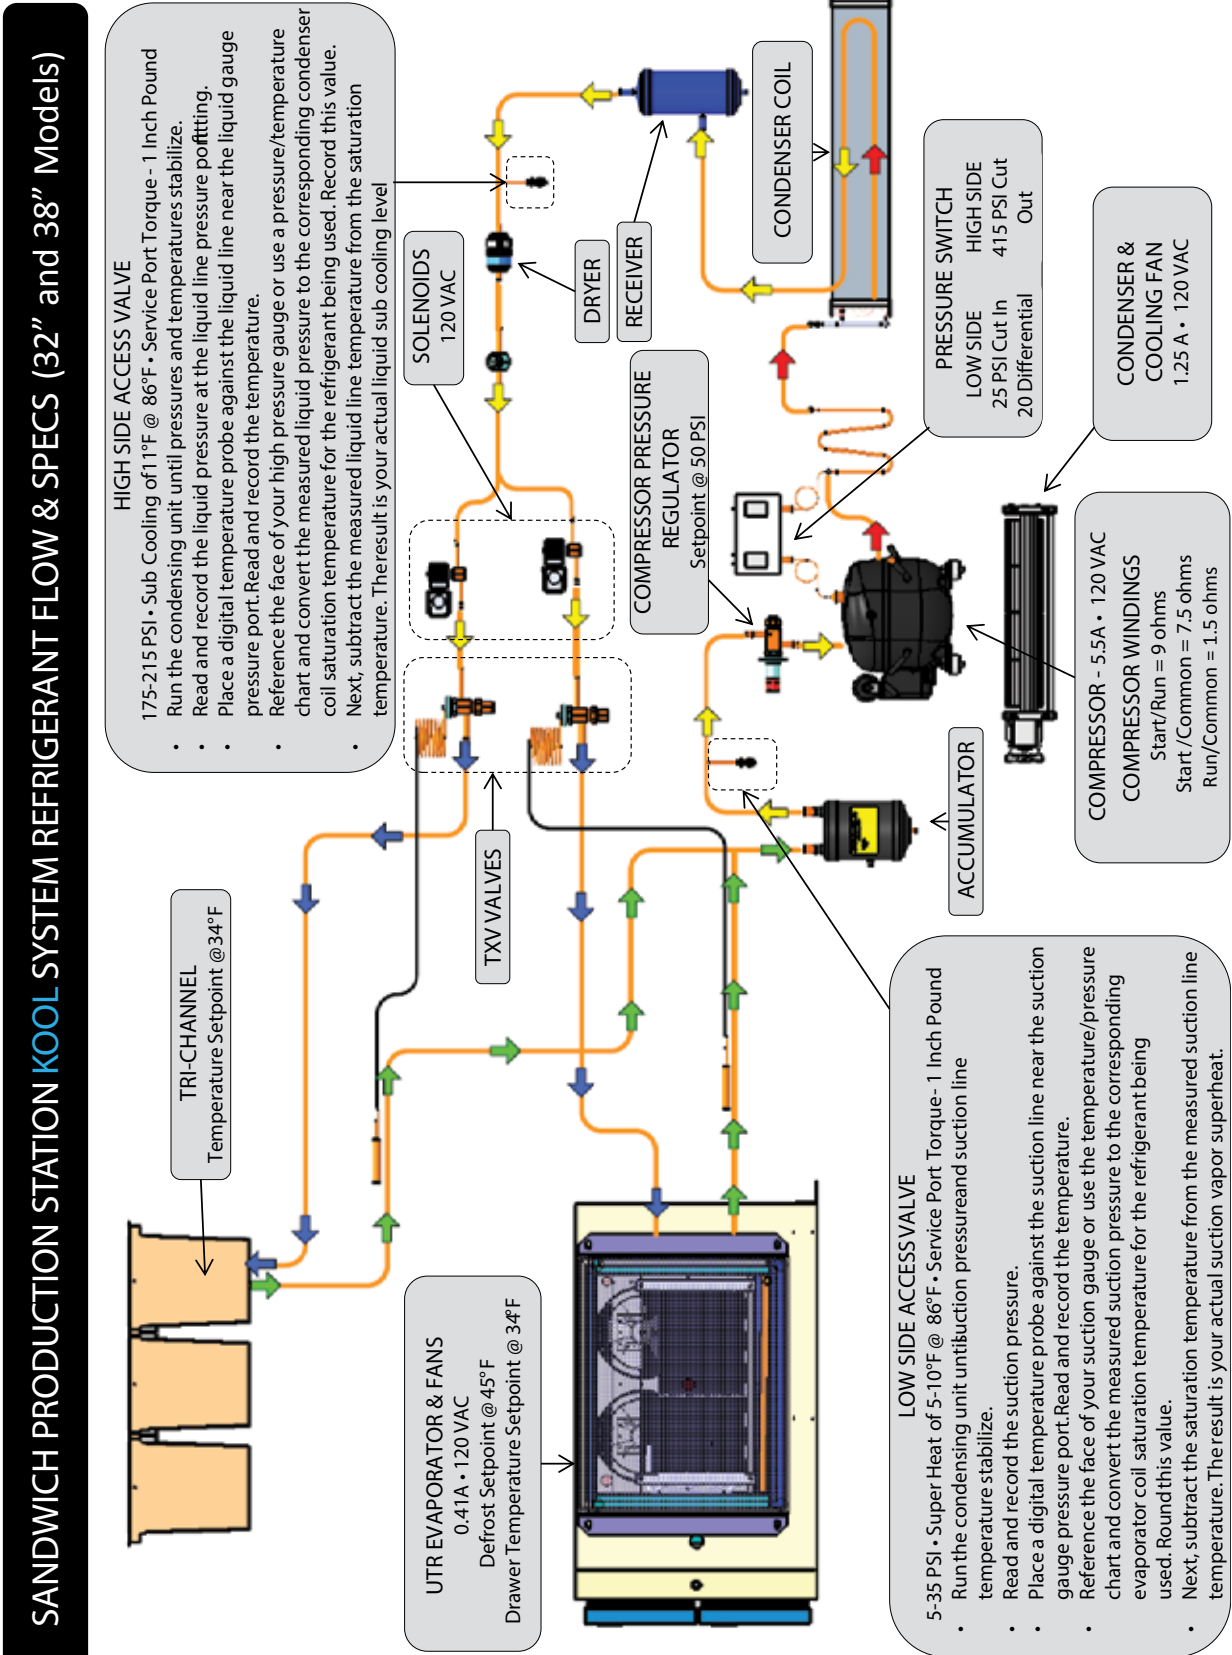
SANDWICH PRODUCTION STATION KOOL SYSTEM REFRIGERANT FLOW & SPECS (32" and 38" Models)

HIGH SIDE ACCESS VALVE
175-215 PSI • Sub Cooling of 11°F @ 86°F • Service Port Torque - 1 Inch Pound
• Run the condensing unit until pressures and temperatures stabilize.
• Read and record the liquid pressure at the liquid line pressure porttting.
• Place a digital temperature probe against the liquid line near the liquid gauge pressure port. Read and record the temperature.
• Reference the face of your high pressure gauge or use a pressure/temperature chart and convert the measured liquid pressure to the corresponding condenser coil saturation temperature for the refrigerant being used. Record this value.
• Next, subtract the measured liquid line temperature from the saturation temperature. The result is your actual liquid sub cooling level

SOLENOIDS
120 VAC

DRYER

RECEIVER

CONDENSER COIL

PRESSURE SWITCH
LOW SIDE
25 PSI Cut In
20 Differential
HIGH SIDE
415 PSI Cut Out

CONDENSER & COOLING FAN
1.25 A • 120 VAC

COMPRESSOR PRESSURE REGULATOR
Setpoint @ 50 PSI

COMPRESSOR - 5.5A • 120 VAC
COMPRESSOR WINDINGS
Start/Run = 9 ohms
Start /Common = 7.5 ohms
Run/Common = 1.5 ohms

ACCUMULATOR

TXV VALVES

TRI-CHANNEL
Temperature Setpoint @34°F

UTR EVAPORATOR & FANS
0.41A • 120 VAC
Defrost Setpoint @ 45°F
Drawer Temperature Setpoint @ 34°F

LOW SIDE ACCESS VALVE
5-35 PSI • Super Heat of 5-10°F @ 86°F • Service Port Torque - 1 Inch Pound
• Run the condensing unit untilsuction pressureand suction line temperature stabilize.
• Read and record the suction pressure.
• Place a digital temperature probe against the suction line near the suction gauge pressure port. Read and record the temperature.
• Reference the face of your suction gauge or use the temperature/pressure chart and convert the measured suction pressure to the corresponding evaporator coil saturation temperature for the refrigerant being used. Round this value.
• Next, subtract the saturation temperature from the measured suction line temperature. The result is your actual suction vapor superheat.